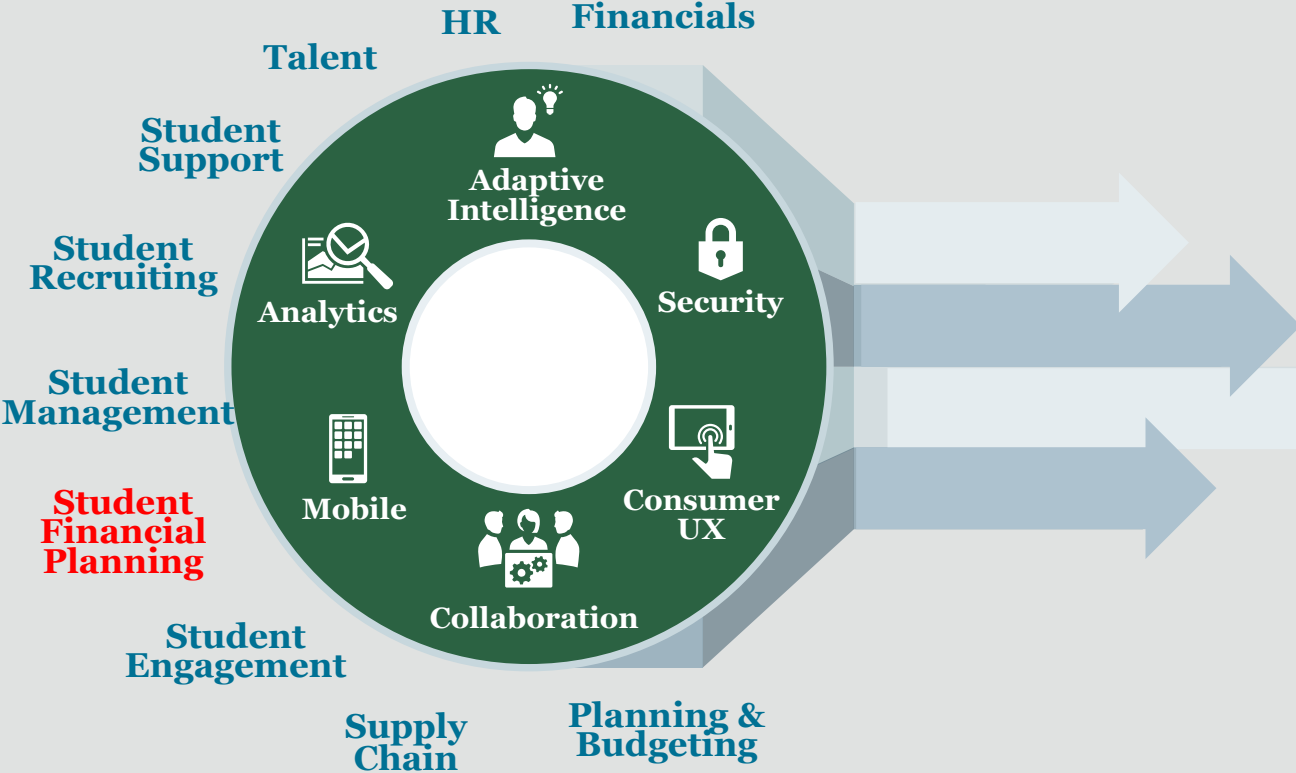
HR

Financials

Talent

Student Support

Student Recruiting

Student Management

Student Financial Planning

Student Engagement

Supply Chain

Planning & Budgeting

Adaptive Intelligence

Security

Consumer UX

Collaboration

Mobile

Analytics